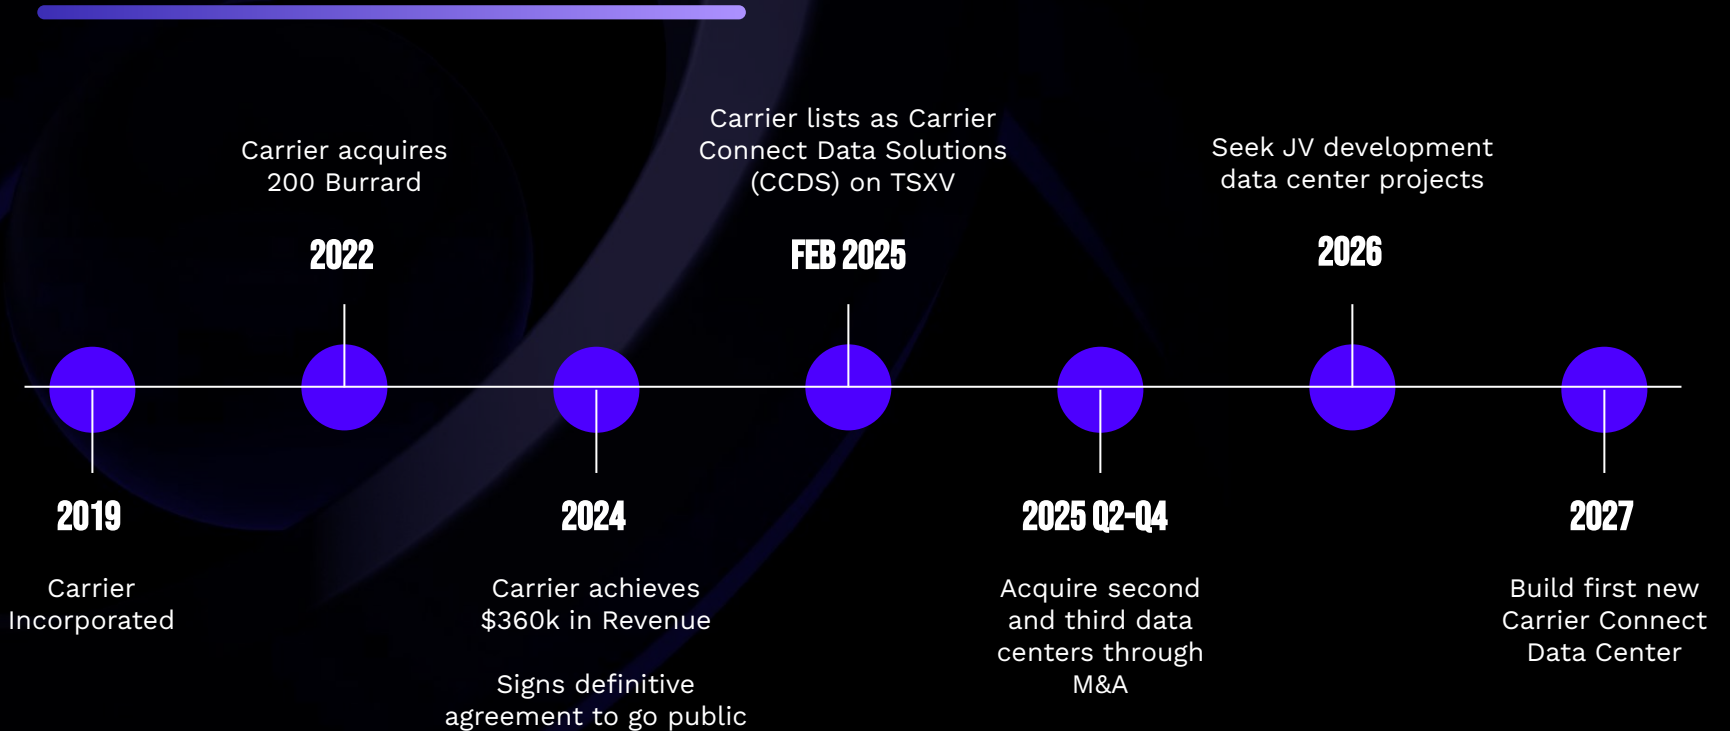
2019

Carrier Incorporated

Carrier acquires 200 Burrard

2022

2024

Carrier achieves \$360k in Revenue

Signs definitive agreement to go public

Carrier lists as Carrier Connect Data Solutions (CCDS) on TSXV

FEB 2025

2025 Q2-Q4

Acquire second and third data centers through M&A

Seek JV development data center projects

2026

2027

Build first new Carrier Connect Data Center